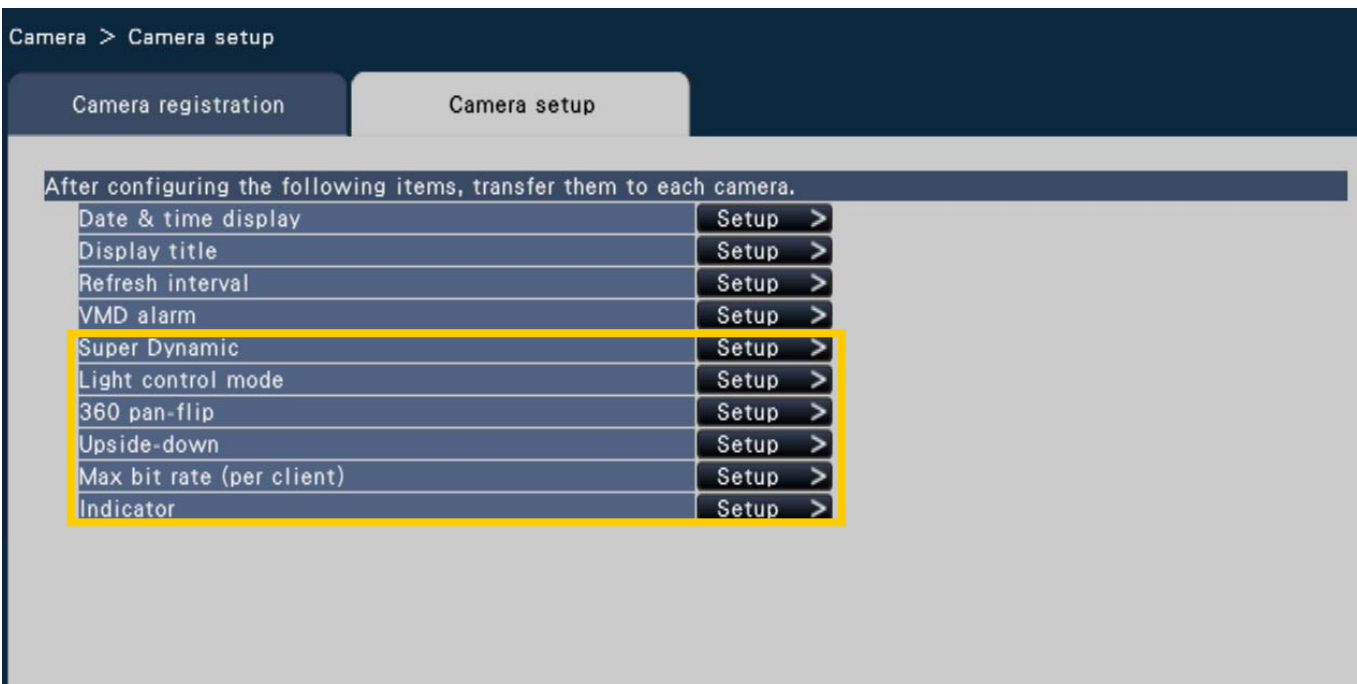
Camera > Camera setup

Camera registration

Camera setup

After configuring the following items, transfer them to each camera.

| | |
|---|---|
| Date & time display | Setup > |
| Display title | Setup > |
| Refresh interval | Setup > |
| VMD alarm | Setup > |
| Super Dynamic | Setup > |
| Light control mode | Setup > |
| 360 pan-flip | Setup > |
| Upside-down | Setup > |
| Max bit rate (per client) | Setup > |
| Indicator | Setup > |